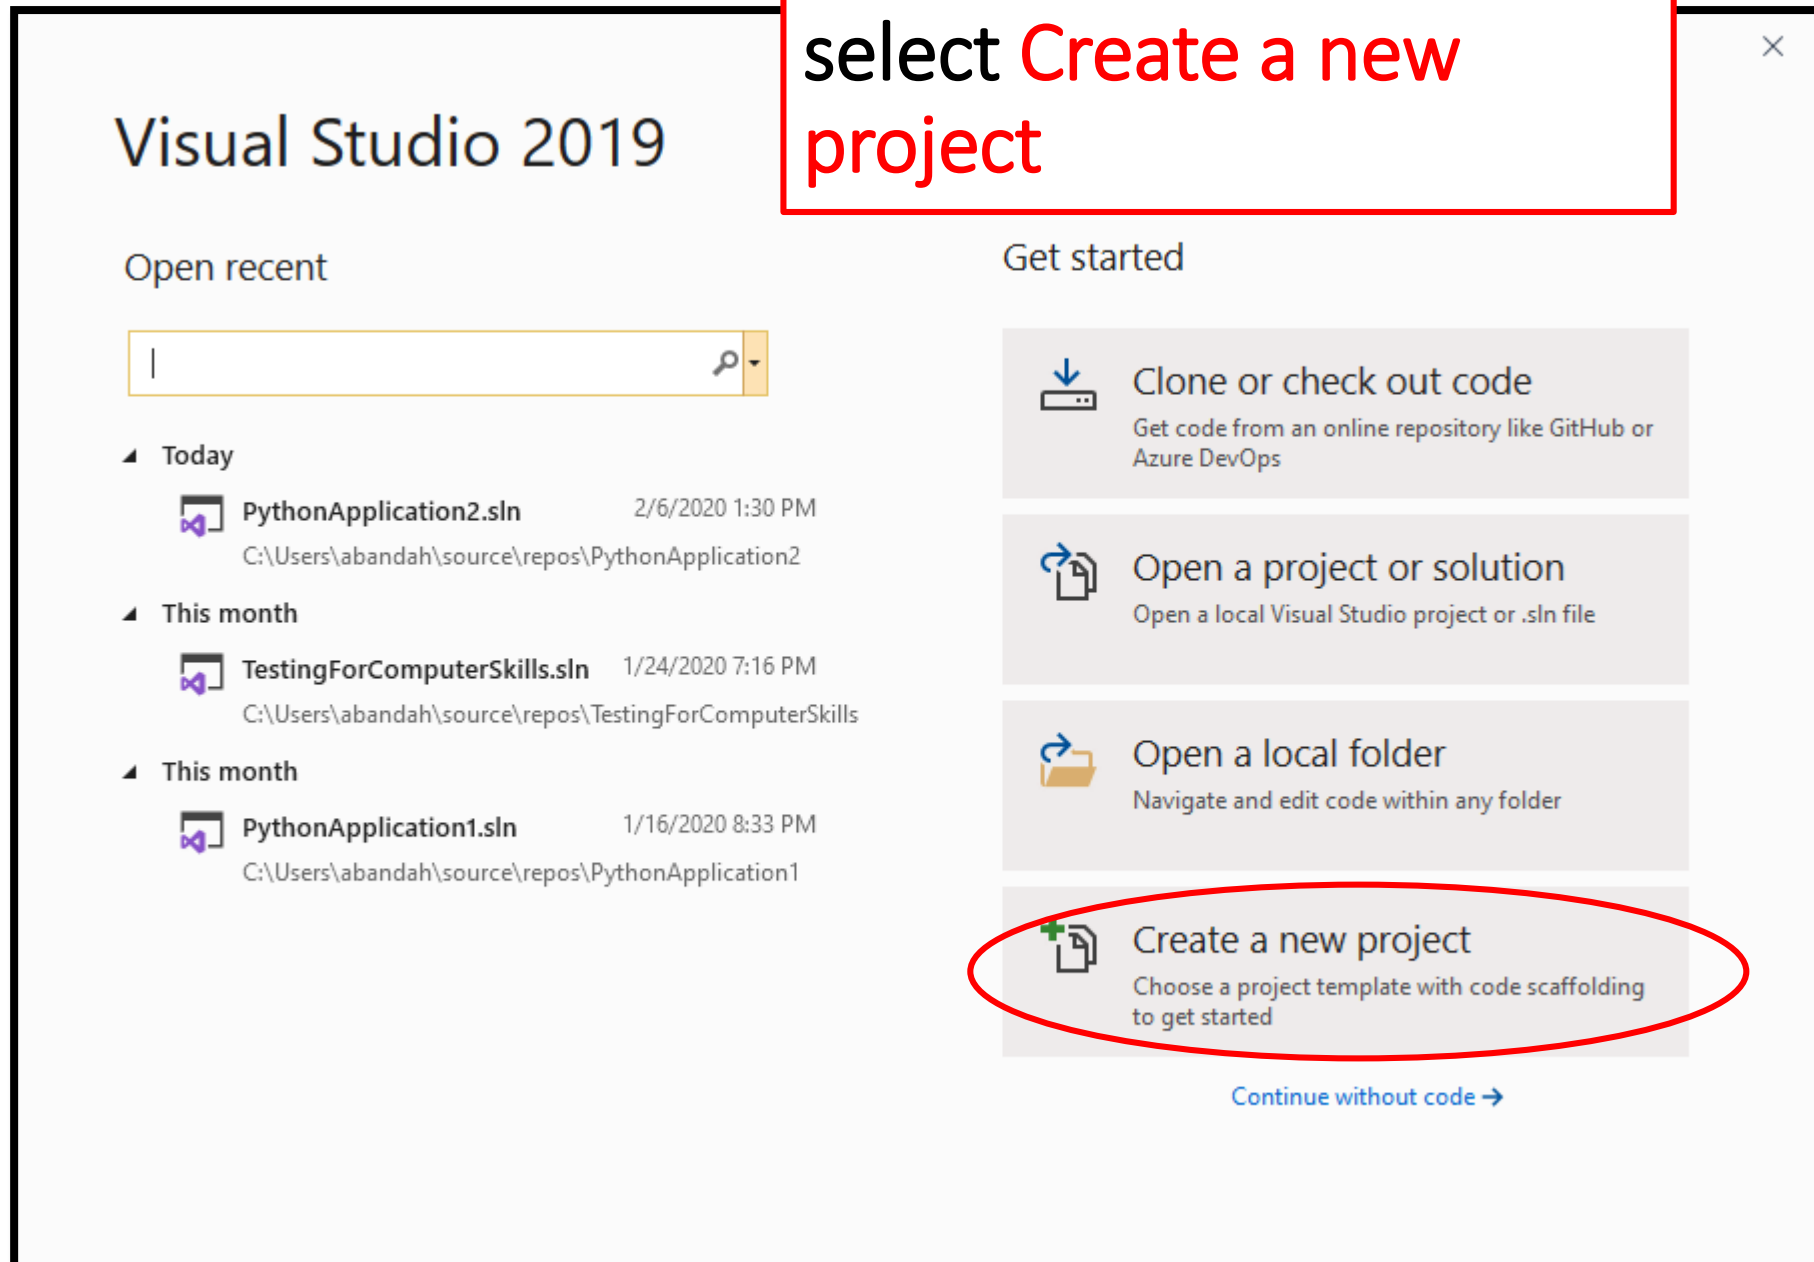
select Create a new project

Visual Studio 2019

Open recent

Today

PythonApplication2.sln 2/6/2020 1:30 PM
C:\Users\abandah\source\repos\PythonApplication2

This month

TestingForComputerSkills.sln 1/24/2020 7:16 PM
C:\Users\abandah\source\repos\TestingForComputerSkills

This month

PythonApplication1.sln 1/16/2020 8:33 PM
C:\Users\abandah\source\repos\PythonApplication1

Get started

Clone or check out code
Get code from an online repository like GitHub or Azure DevOps

Open a project or solution
Open a local Visual Studio project or .sln file

Open a local folder
Navigate and edit code within any folder

Create a new project
Choose a project template with code scaffolding to get started

Continue without code →